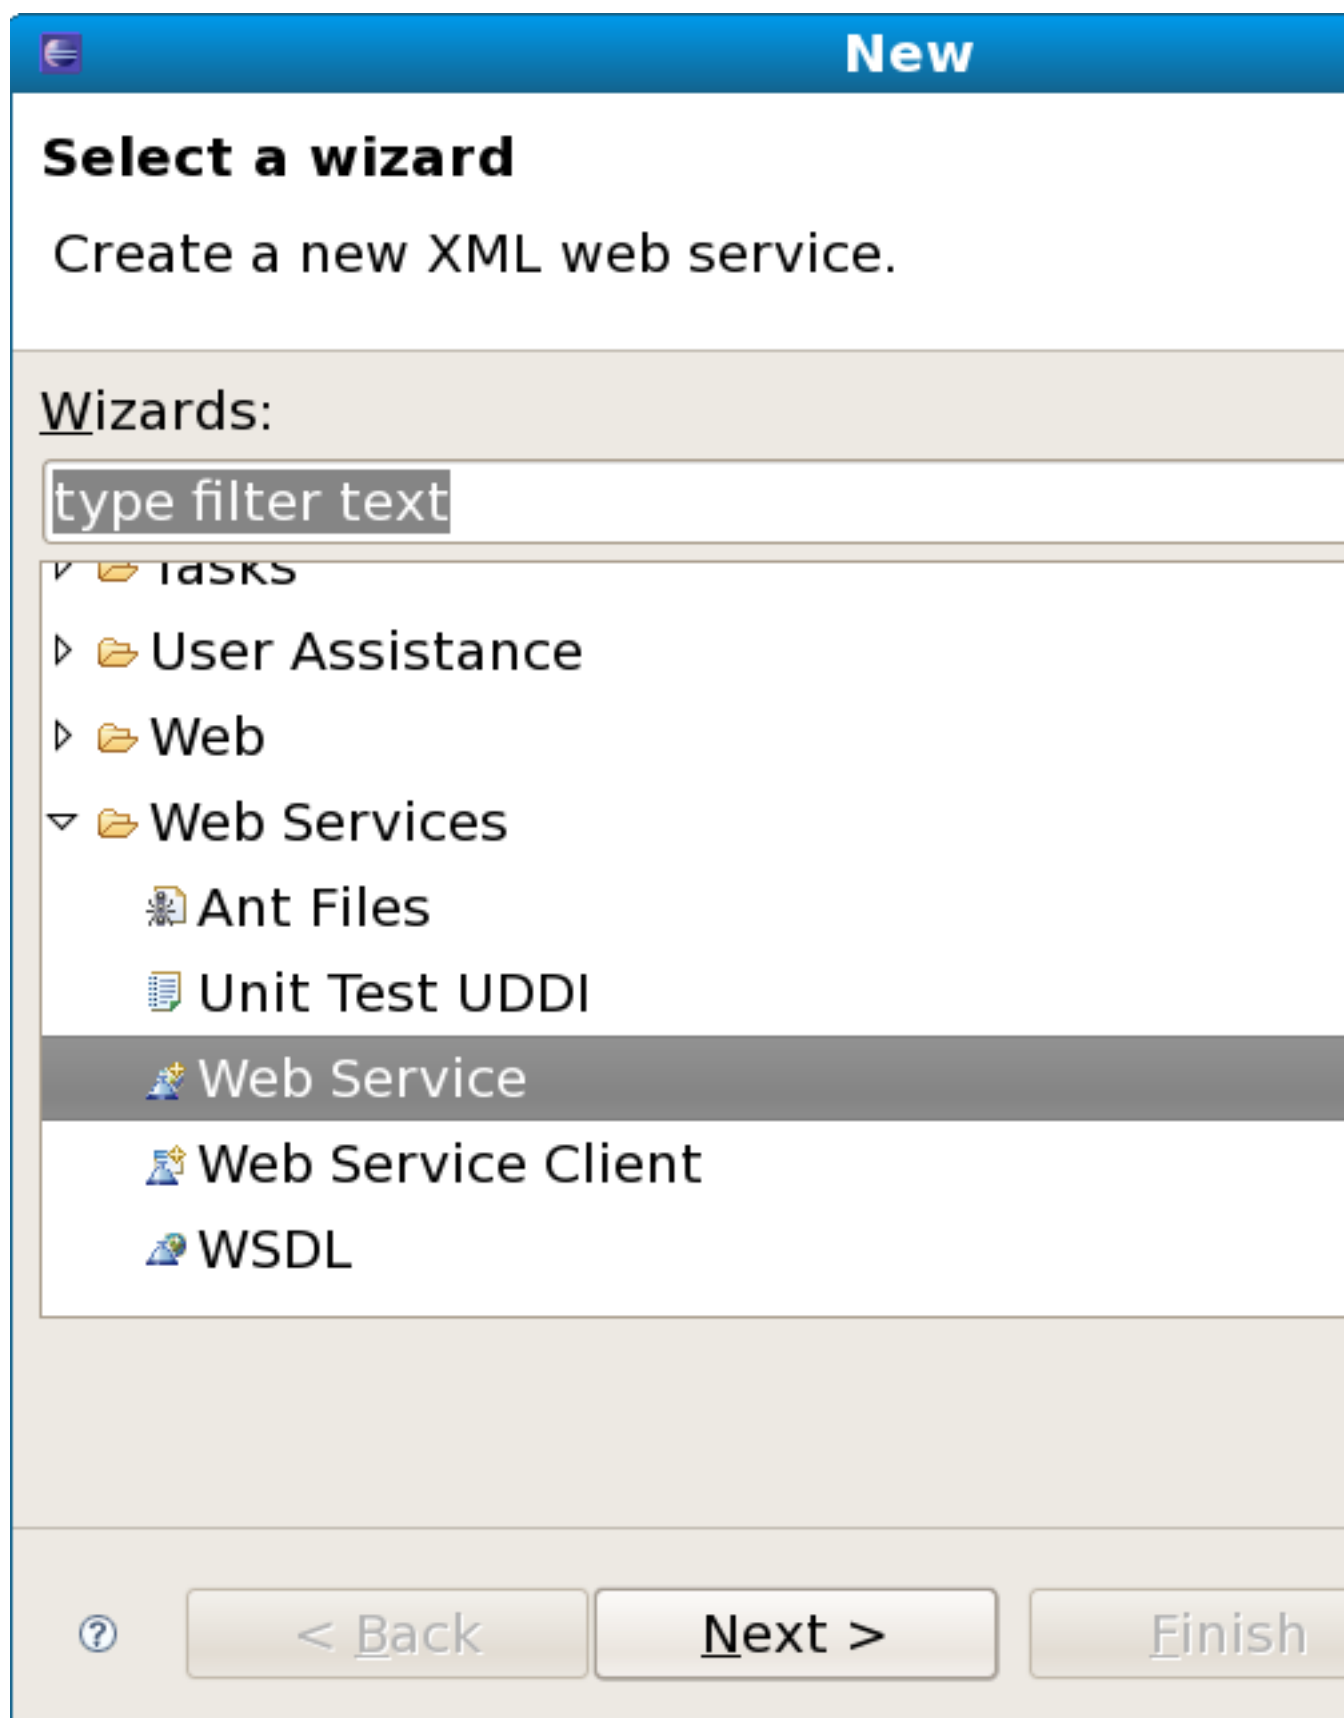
New

Select a wizard

Create a new XML web service.

Wizards:

type filter text

Tasks

User Assistance

Web

Web Services

Ant Files

Unit Test UDDI

Web Service

Web Service Client

WSDL

?

< Back

Next >

Finish